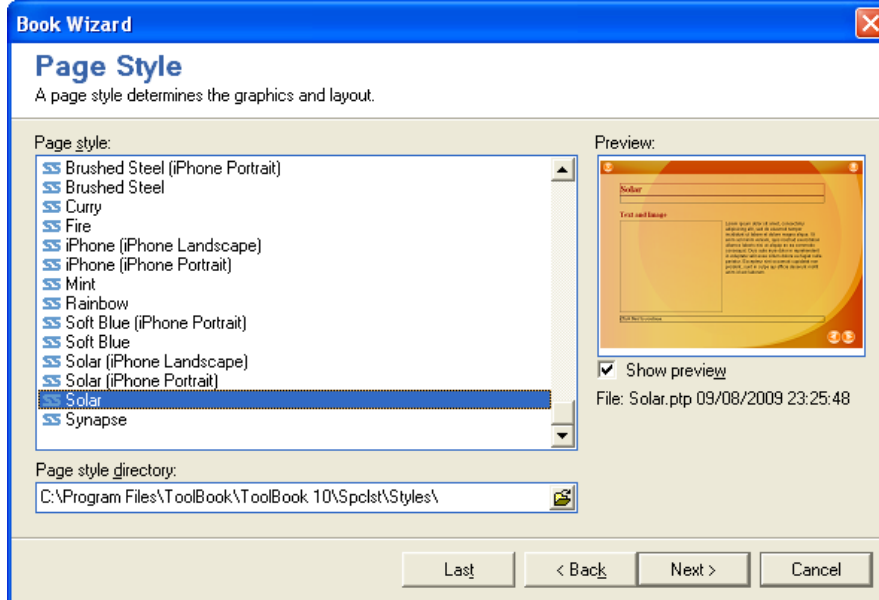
Book Wizard

Page Style

A page style determines the graphics and layout.

Page style:

SS Brushed Steel (iPhone Portrait)
SS Brushed Steel
SS Curry
SS Fire
SS iPhone (iPhone Landscape)
SS iPhone (iPhone Portrait)
SS Mint
SS Rainbow
SS Soft Blue (iPhone Portrait)
SS Soft Blue
SS Solar (iPhone Landscape)
SS Solar (iPhone Portrait)
SS Solar
SS Synapse

Preview:

Solar

Text and Image

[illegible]

☑ Show preview

File: Solar.ptp 09/08/2009 23:25:48

Page style directory:

C:\Program Files\ToolBook\ToolBook 10\Spclst\Styles\

Last | < Back | Next > | Cancel